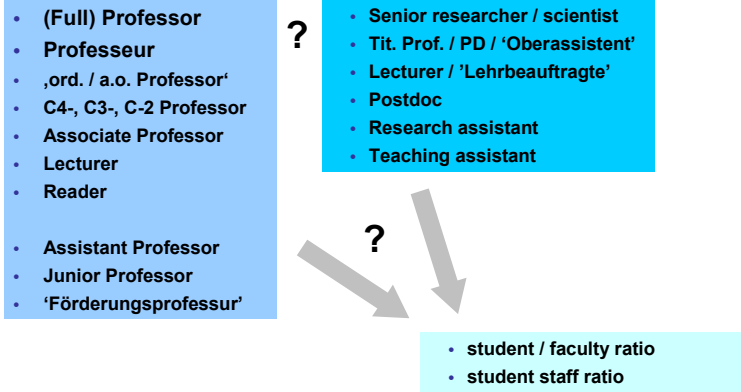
- (Full) Professor
- Professeur
- ‚ord. / a.o. Professor‘
- C4-, C3-, C-2 Professor
- Associate Professor
- Lecturer
- Reader

- Assistant Professor
- Junior Professor
- ‘Förderungsprofessur’

?

- Senior researcher / scientist
- Tit. Prof. / PD / ‘Oberassistent’
- Lecturer / ’Lehrbeauftragte’
- Postdoc
- Research assistant
- Teaching assistant

?

- student / faculty ratio
- student staff ratio